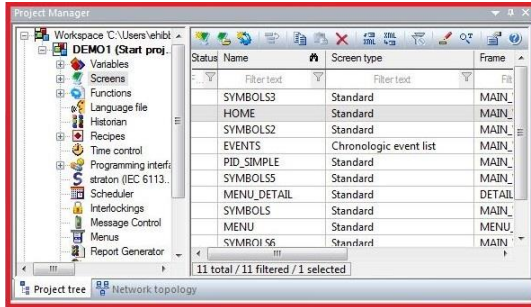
Project Manager

Workspace 'C:\Users\ehibt
DEMO1 (Start proj...
Variables
Screens
Functions
Language file
Historian
Recipes
Time control
Programming interfa
straton (IEC 6113...
Scheduler
Interlockings
Message Control
Menus
Report Generator

| Status | Name | Screen type | Frame |
|---|---|---|---|
| | Filter text | Filter text | Filt |
| | SYMBOLS3 | Standard | MAIN_ |
| | HOME | Standard | MAIN_ |
| | SYMBOLS2 | Standard | MAIN_ |
| | EVENTS | Chronologic event list | MAIN_ |
| | PID_SIMPLE | Standard | MAIN_ |
| | SYMBOLS5 | Standard | MAIN_ |
| | MENU_DETAIL | Standard | DETAIL |
| | SYMBOLS | Standard | MAIN_ |
| | MENU | Standard | MENU_ |
| | SYMBOLS6 | Standard | MAIN |

11 total / 11 filtered / 1 selected

Project tree | Network topology